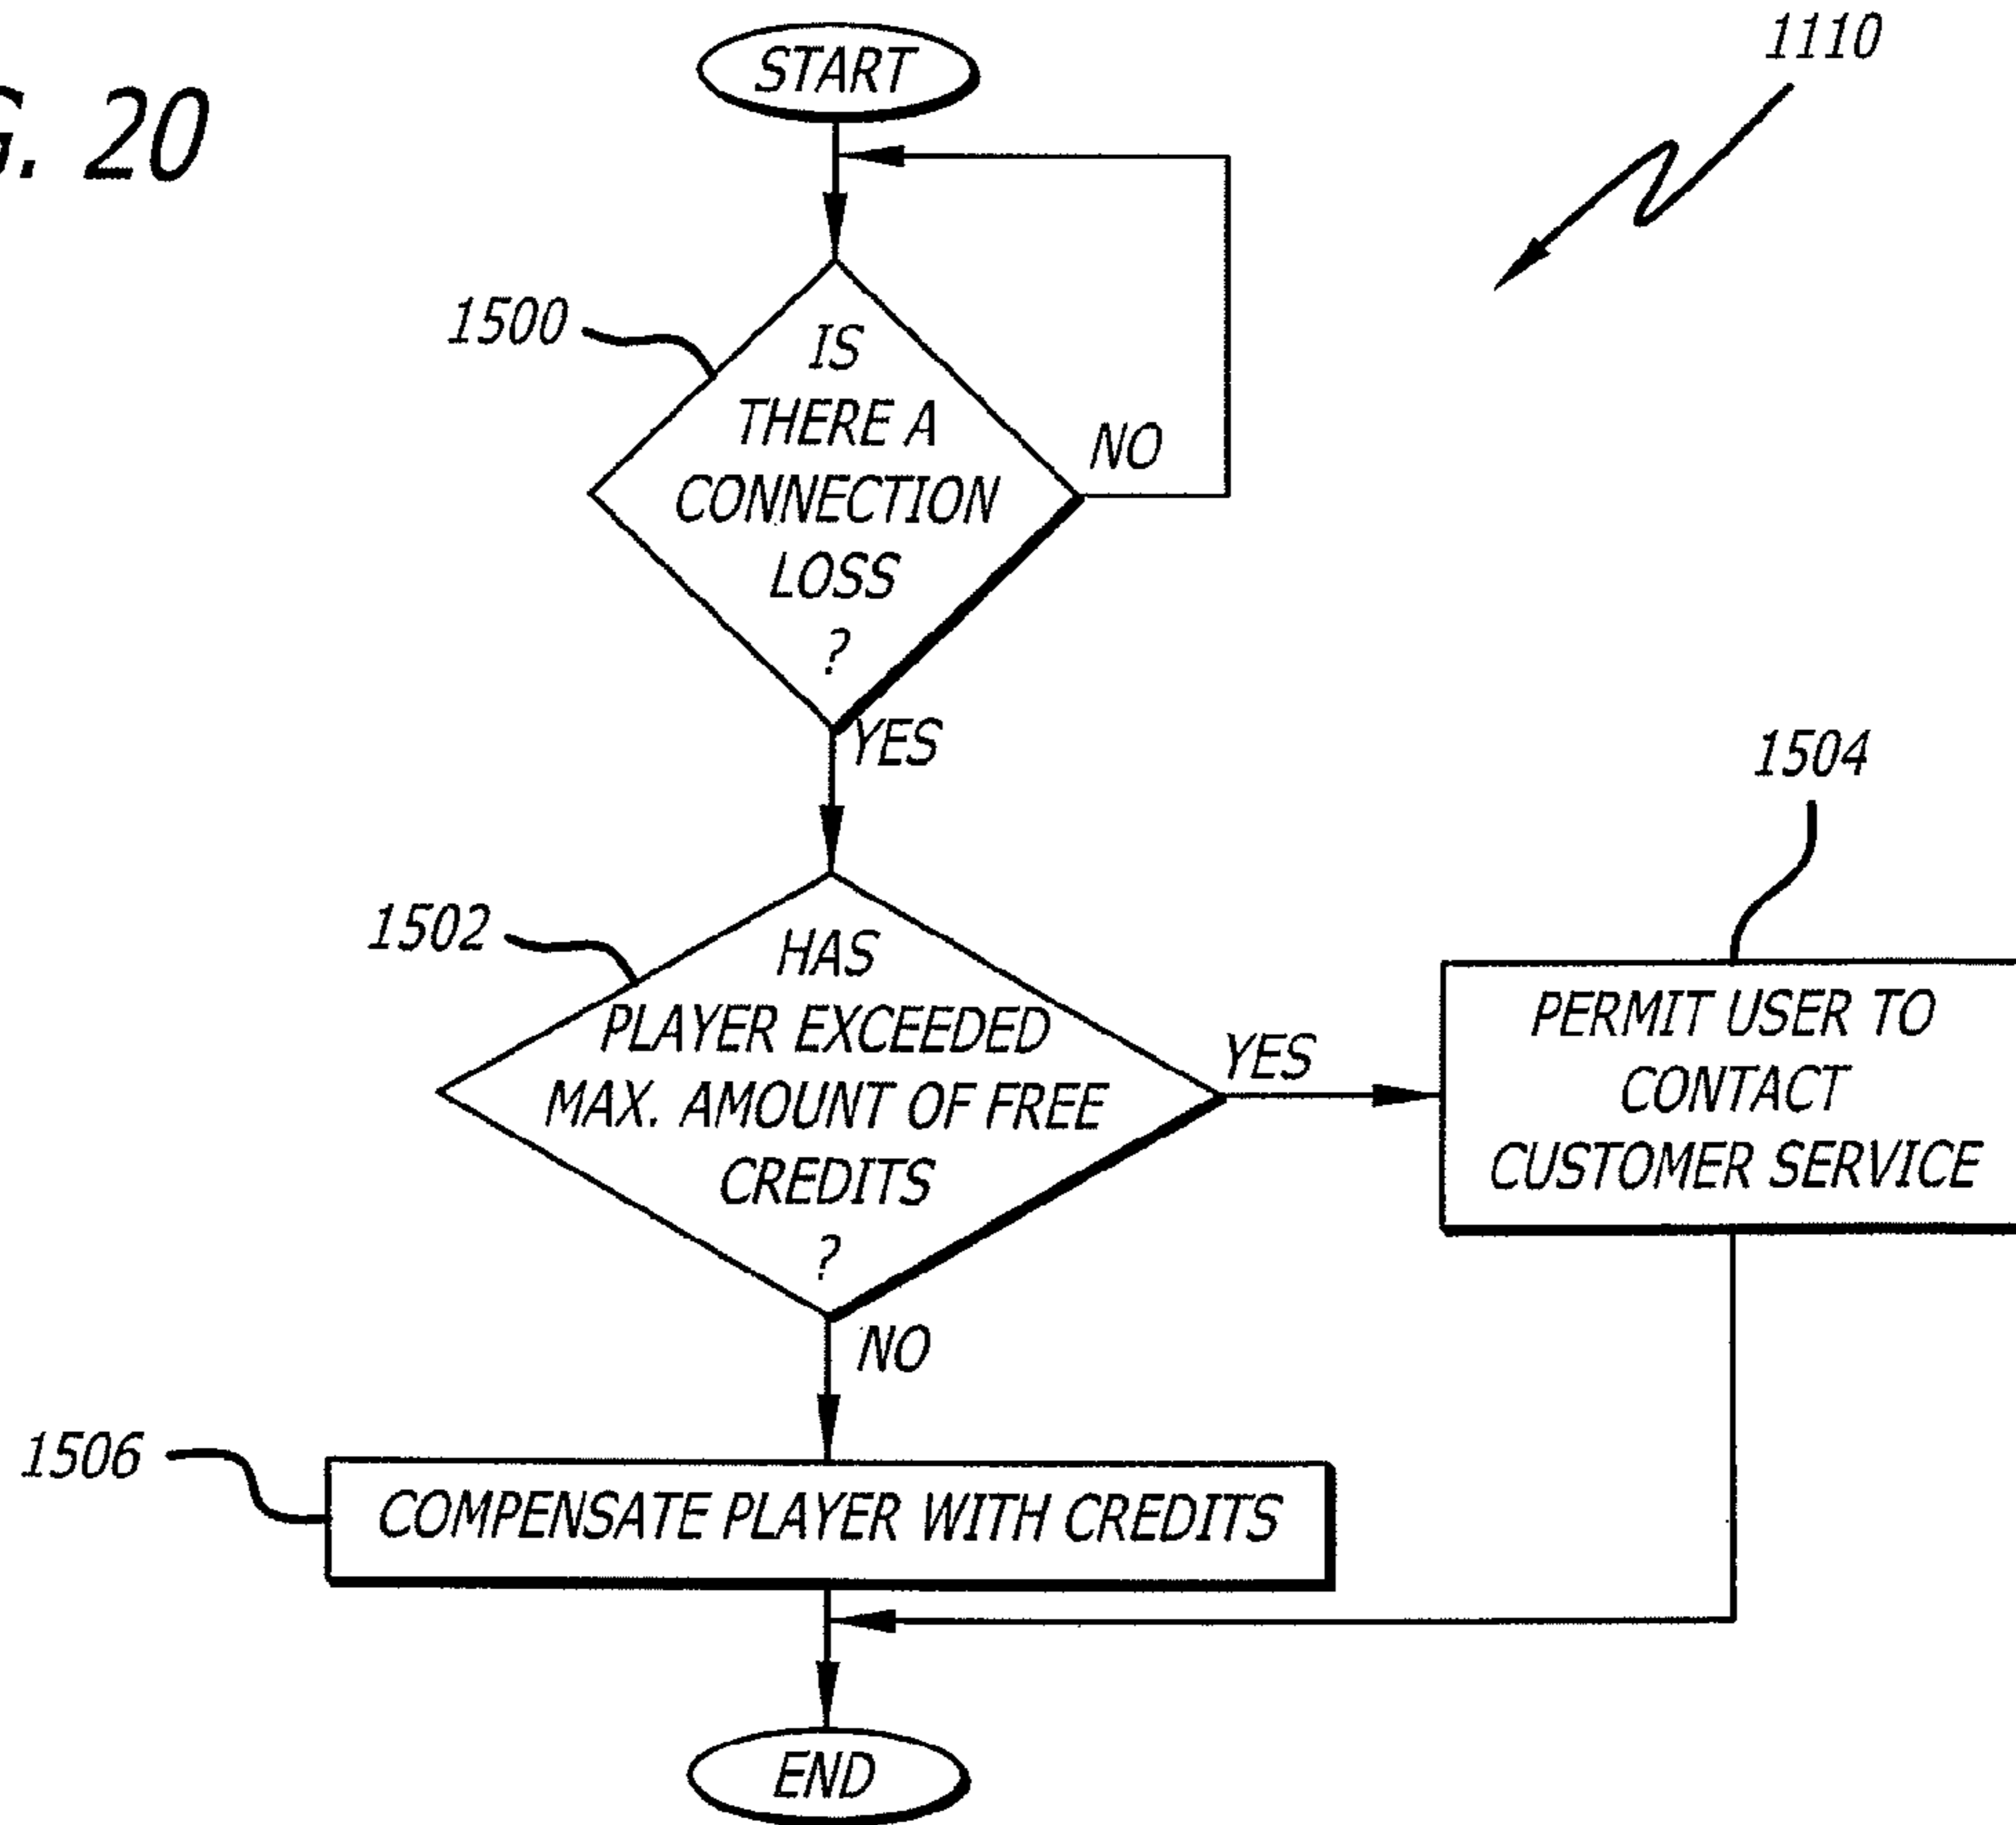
G. 20

1110

START

1500

IS THERE A CONNECTION LOSS ?

NO

YES

1502

HAS PLAYER EXCEEDED MAX. AMOUNT OF FREE CREDITS ?

YES

1504

PERMIT USER TO CONTACT CUSTOMER SERVICE

NO

1506

COMPENSATE PLAYER WITH CREDITS

END